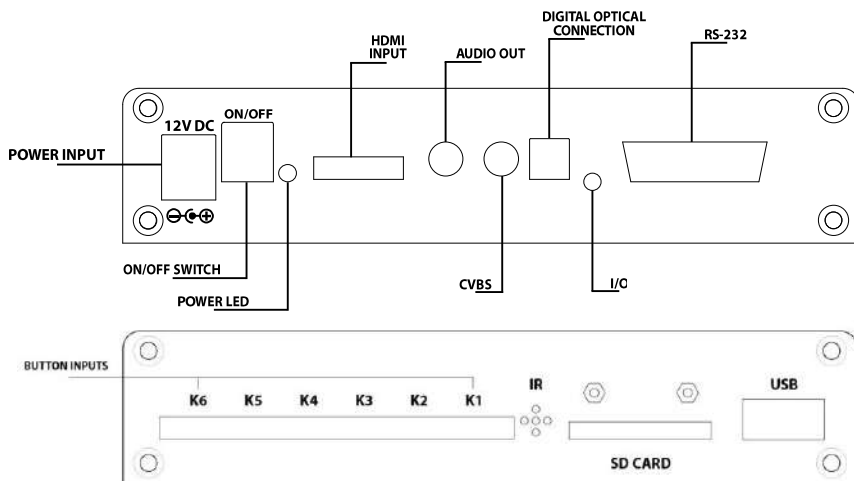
HDMI INPUT

AUDIO OUT

DIGITAL OPTICAL CONNECTION

RS-232

12V DC

ON/OFF

POWER INPUT

$\ominus$-$\odot$-$\oplus$

ON/OFF SWITCH

POWER LED

CVBS

I/O

BUTTON INPUTS

K6 K5 K4 K3 K2 K1

IR

USB

SD CARD